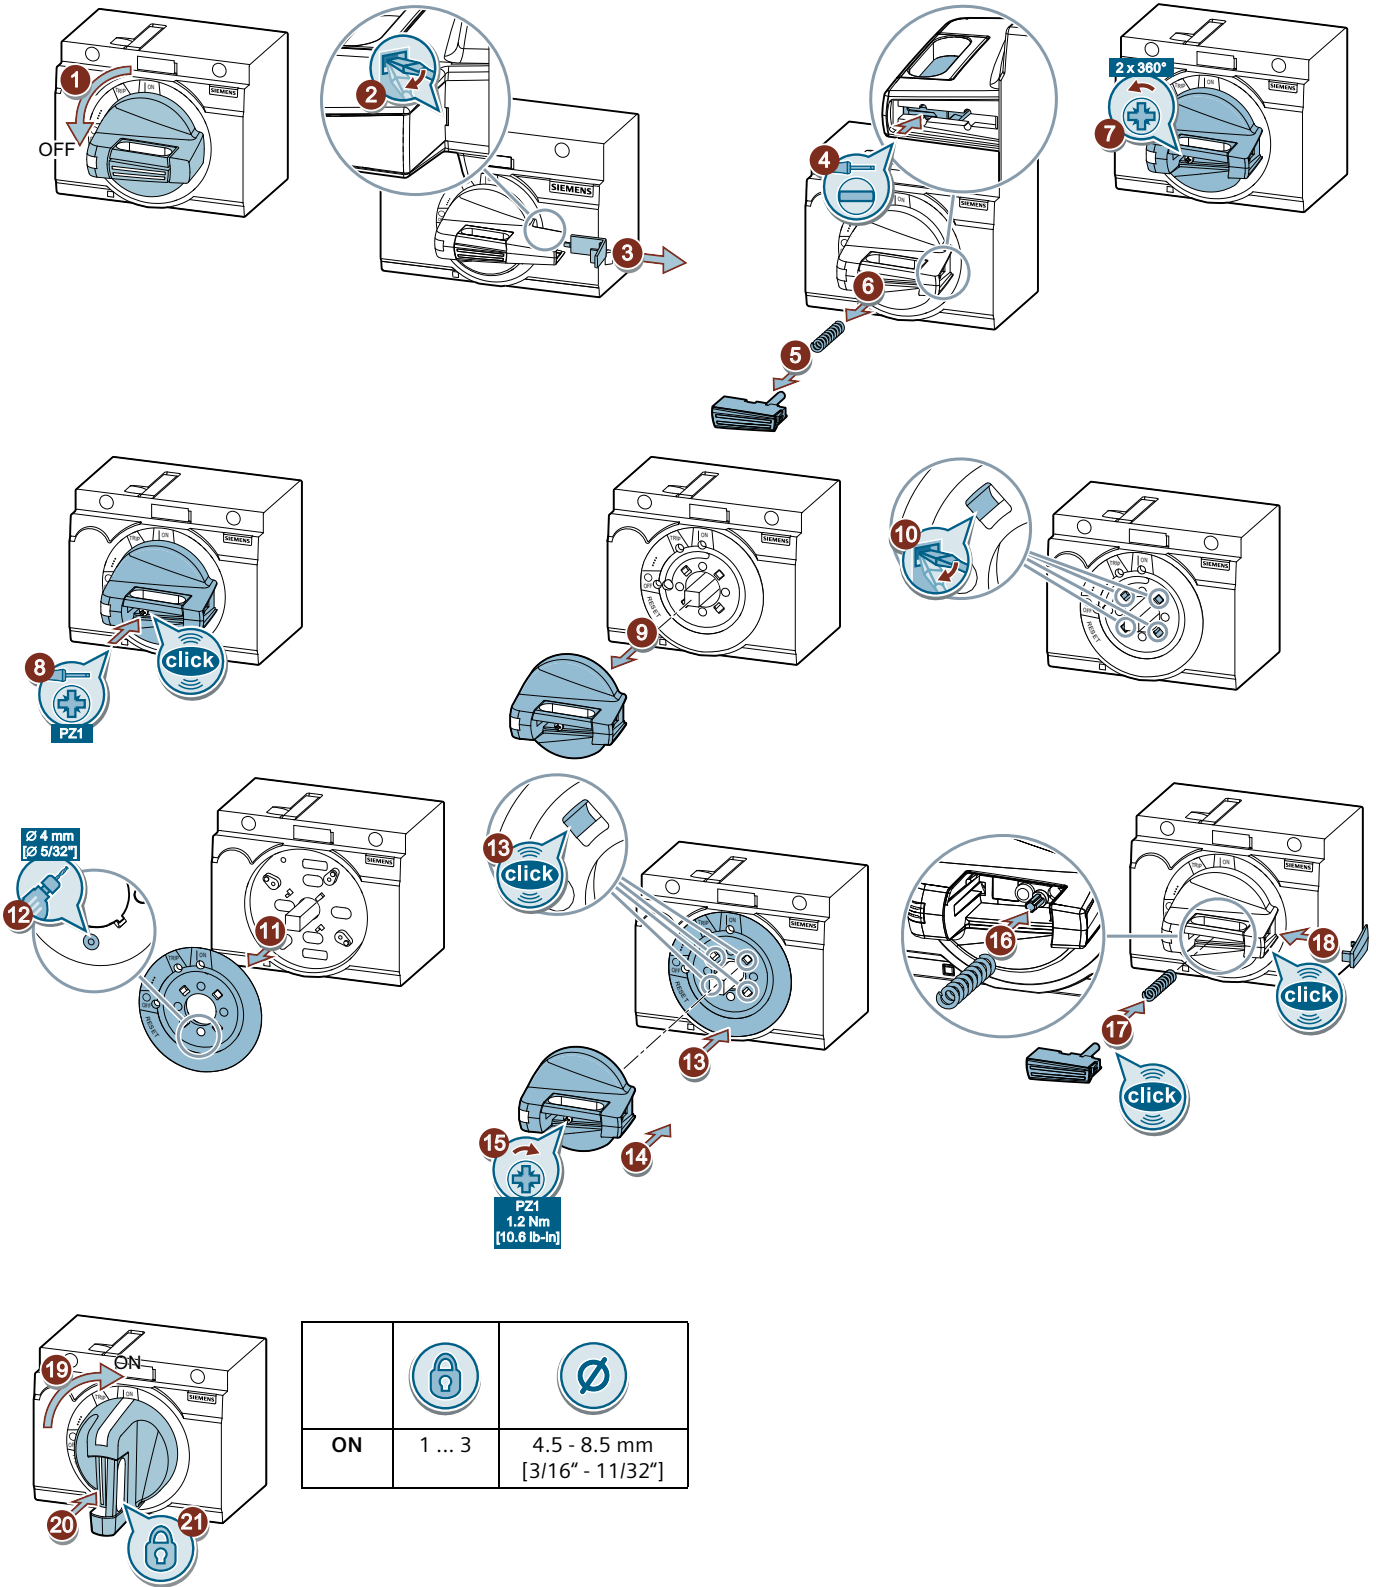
1
OFF
2
SIEMENS
3
4
6
5
2 x 360°
7
8
click
PZ1
9
10
Ø 4 mm
[Ø 5/32"]
12
11
13
click
13
15
14
PZ1
1.2 Nm
[10.6 lb-in]
16
18
click
17
click
19
ON
20
21

| | | Ø |
|---|---|---|
| ON | 1 ... 3 | 4.5 - 8.5 mm [3/16" - 11/32"] |